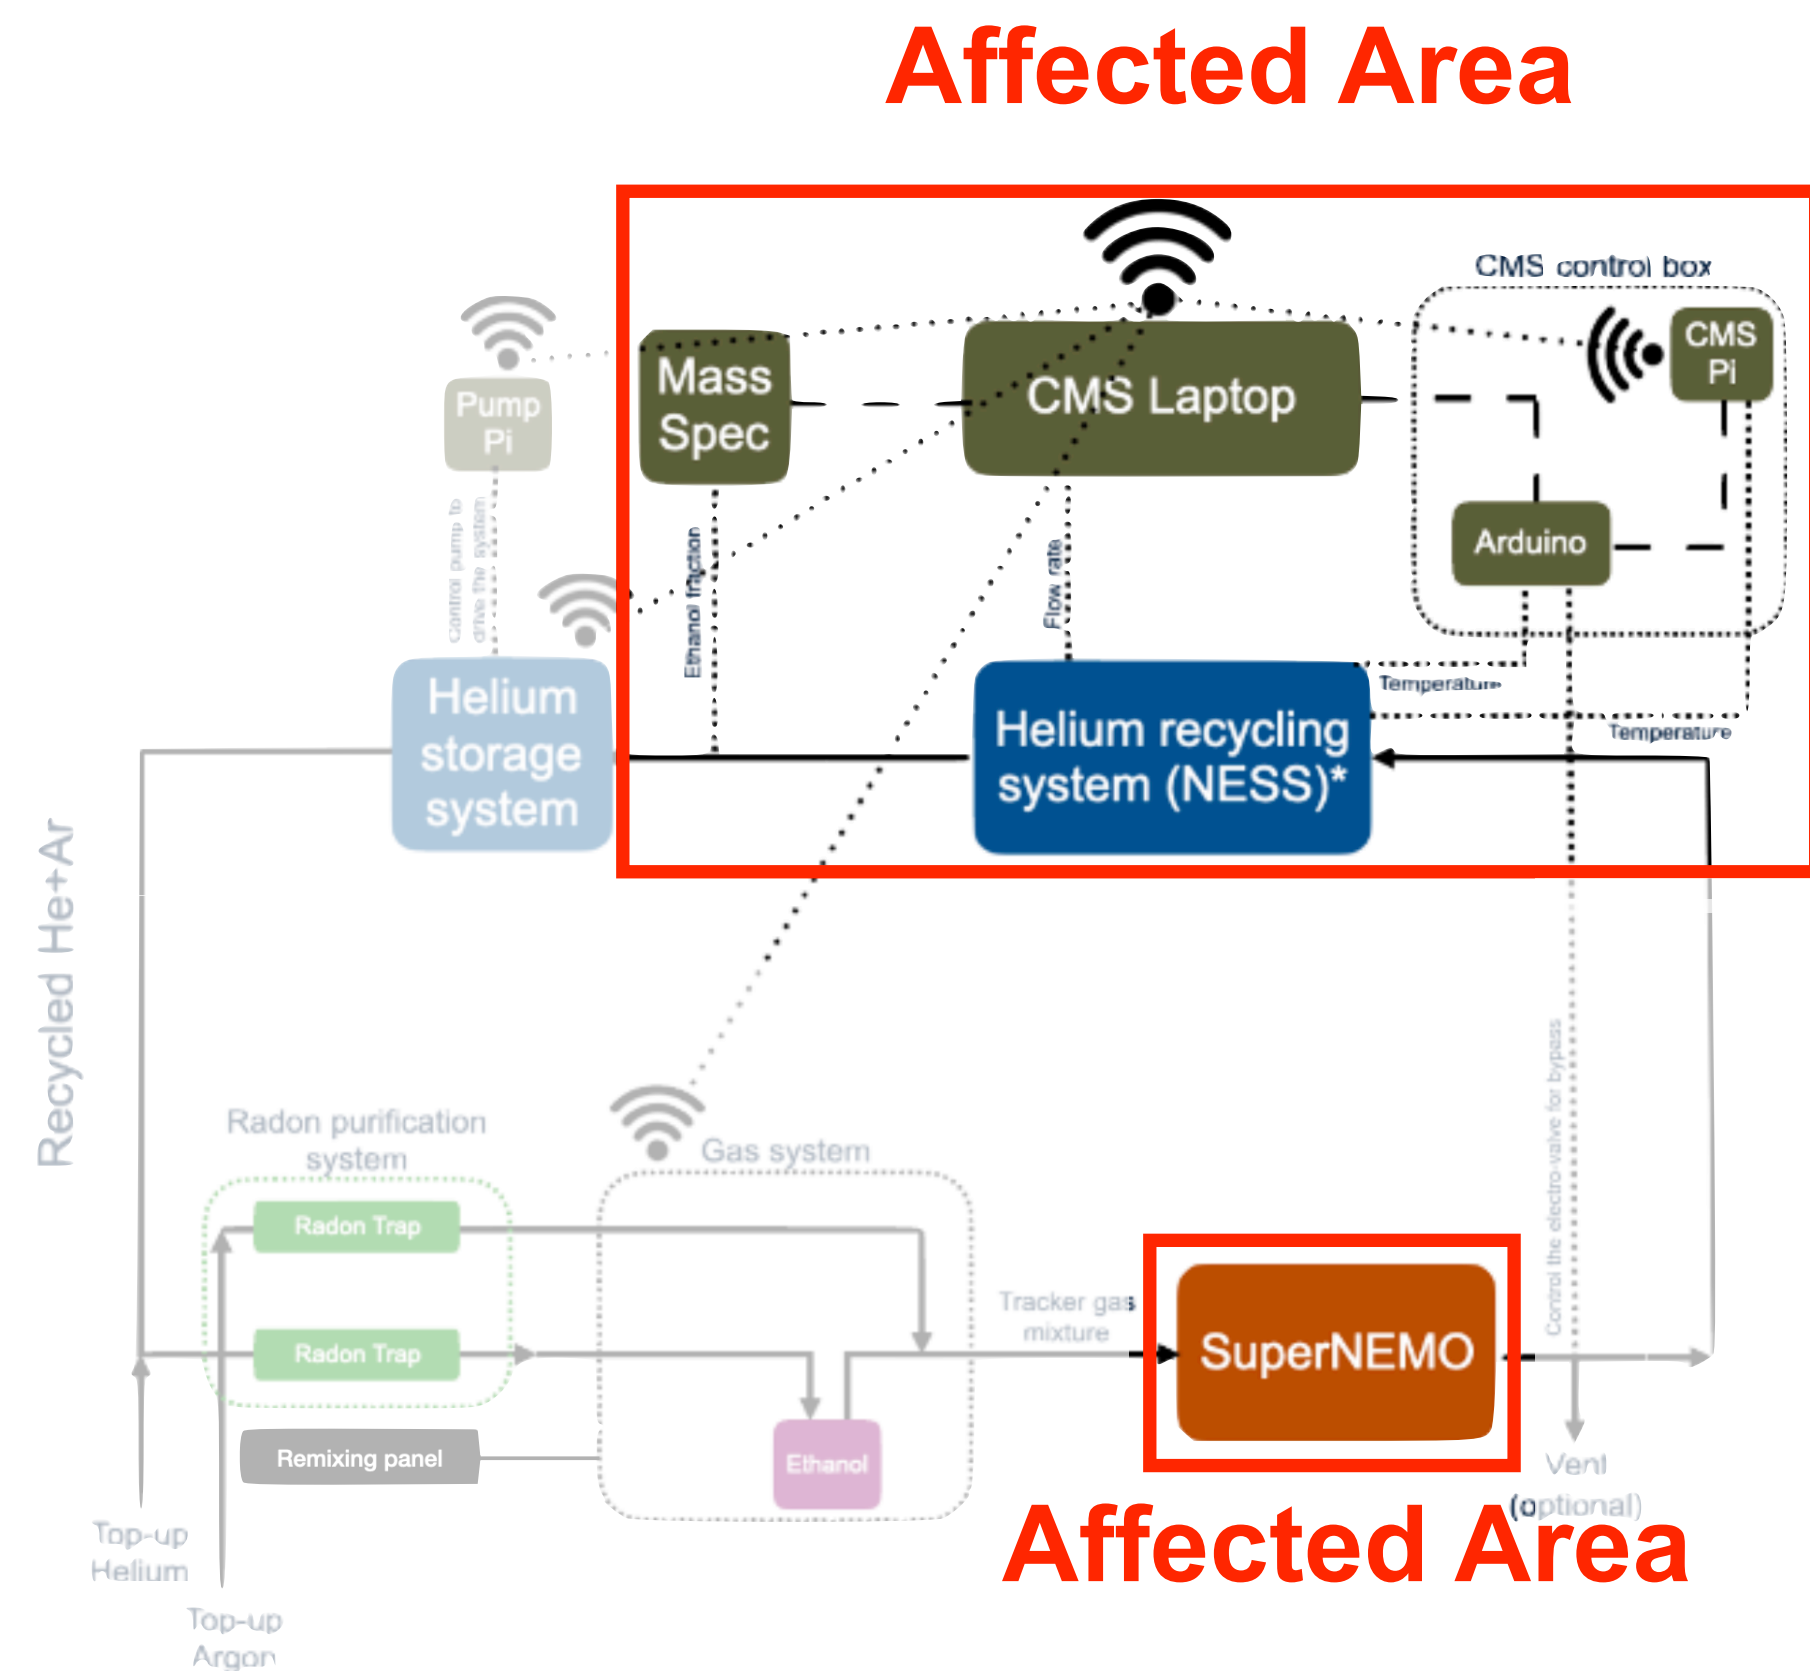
Affected Area

CMS control box

Pump Pi

Mass Spec

CMS Laptop

CMS Pi

Arduino

Control pump to drive the system

Ethanol fraction

Flow rate

Helium storage system

Helium recycling system (NESS)*

Temperature

Temperature

Recycled He+Ar

Radon purification system

Gas system

Radon Trap

Radon Trap

Remixing panel

Ethanol

Tracker gas mixture

SuperNEMO

Control the electro-valve for bypass

Vent (optional)

Top-up Helium

Top-up Argon

Affected Area